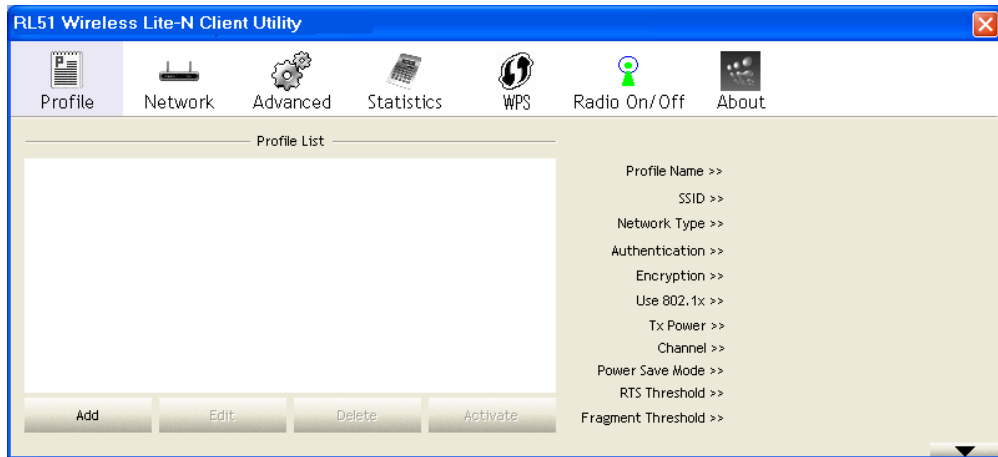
RL51 Wireless Lite-N Client Utility

Profile Network Advanced Statistics WPS Radio On/Off About

Profile List

Profile Name >>
SSID >>
Network Type >>
Authentication >>
Encryption >>
Use 802.1x >>
Tx Power >>
Channel >>
Power Save Mode >>
RTS Threshold >>
Fragment Threshold >>

Add Edit Delete Activate